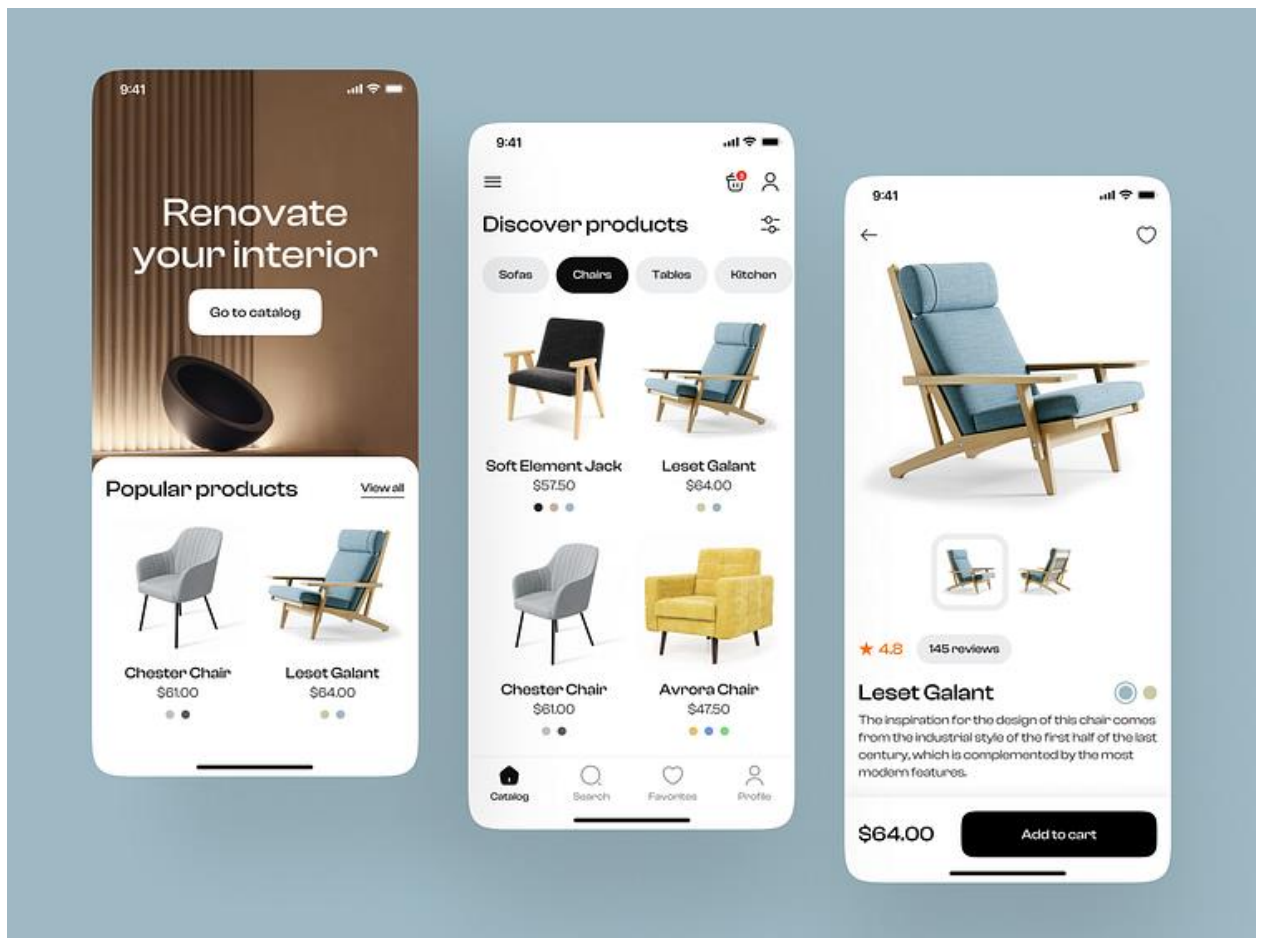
9:41

Renovate your interior

Go to catalog

Popular products

View all

Chester Chair
$61.00

Leset Galant
$64.00

9:41

3

Discover products

Sofas

Chairs

Tables

Kitchen

Soft Element Jack
$57.50

Leset Galant
$64.00

Chester Chair
$61.00

Avrora Chair
$47.50

Catalog

Search

Favorites

Profile

9:41

★ 4.8

145 reviews

Leset Galant

The inspiration for the design of this chair comes from the industrial style of the first half of the last century, which is complemented by the most modern features.

$64.00

Add to cart